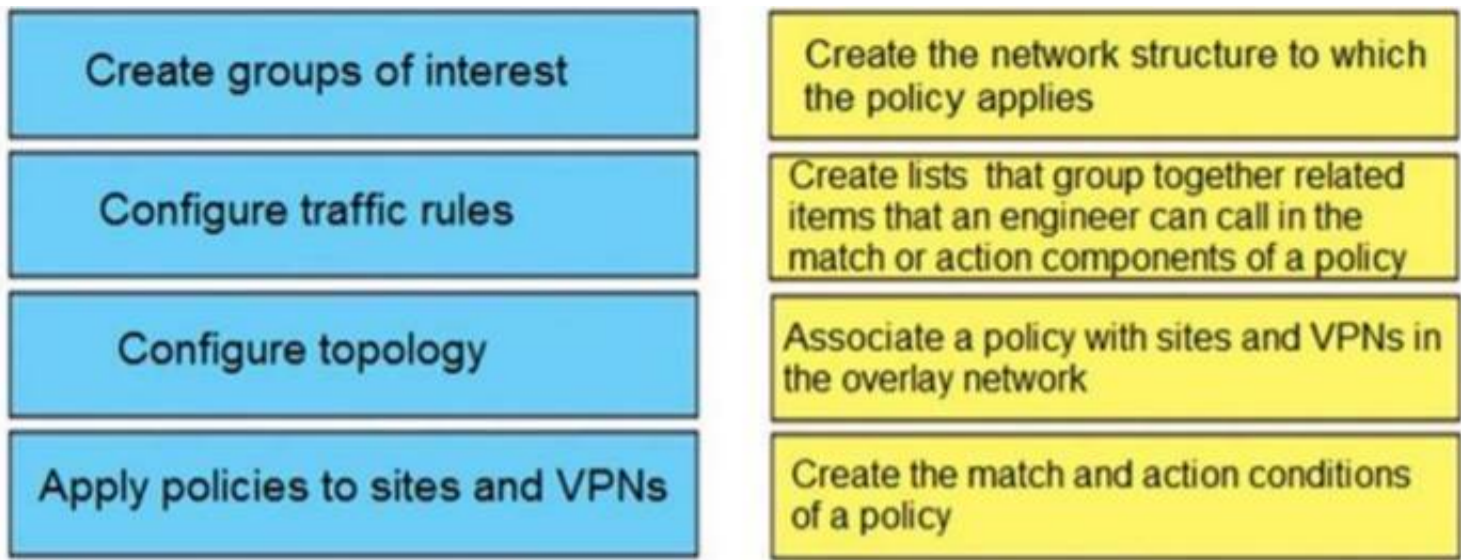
Create groups of interest

Configure traffic rules

Configure topology

Apply policies to sites and VPNs

Create the network structure to which the policy applies

Create lists that group together related items that an engineer can call in the match or action components of a policy

Associate a policy with sites and VPNs in the overlay network

Create the match and action conditions of a policy